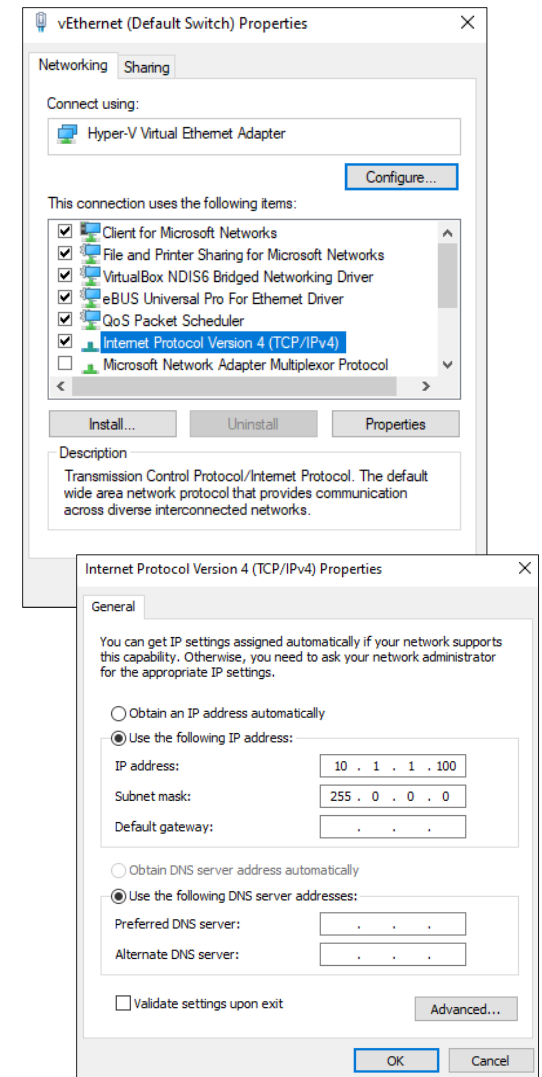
vEthernet (Default Switch) Properties

Networking Sharing

Connect using:

Hyper-V Virtual Ethernet Adapter

Configure...

This connection uses the following items:

Client for Microsoft Networks
File and Printer Sharing for Microsoft Networks
VirtualBox NDIS6 Bridged Networking Driver
eBUS Universal Pro For Ethernet Driver
QoS Packet Scheduler
Internet Protocol Version 4 (TCP/IPv4)
Microsoft Network Adapter Multiplexor Protocol

Install... Uninstall Properties

Description
Transmission Control Protocol/Internet Protocol. The default wide area network protocol that provides communication across diverse interconnected networks.

Internet Protocol Version 4 (TCP/IPv4) Properties

General

You can get IP settings assigned automatically if your network supports this capability. Otherwise, you need to ask your network administrator for the appropriate IP settings.

Obtain an IP address automatically
Use the following IP address:
IP address: 10 . 1 . 1 . 100
Subnet mask: 255 . 0 . 0 . 0
Default gateway: . . .

Obtain DNS server address automatically
Use the following DNS server addresses:
Preferred DNS server: . . .
Alternate DNS server: . . .

Validate settings upon exit

Advanced...

OK Cancel